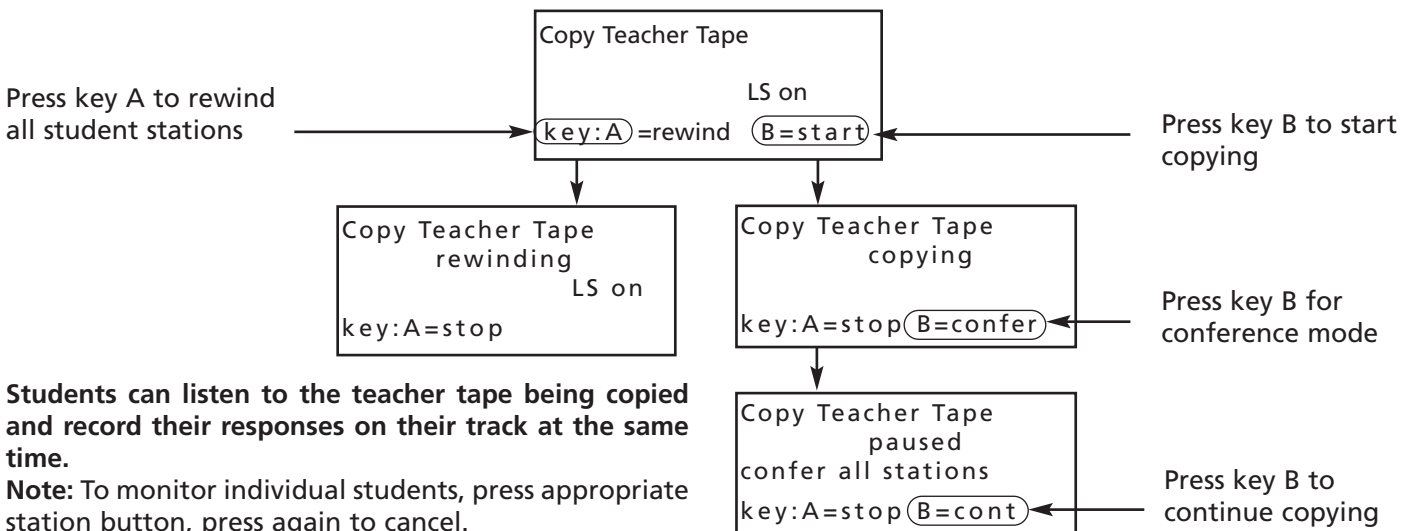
Copy Teacher Tape

LS on

key:A =rewind B=start

Press key A to rewind all student stations

Press key B to start copying

Copy Teacher Tape
rewinding
LS on
key:A=stop

Copy Teacher Tape
copying

key:A=stop B=confer

Press key B for conference mode

Copy Teacher Tape
paused
confer all stations
key:A=stop B=cont

Press key B to continue copying

**Students can listen to the teacher tape being copied and record their responses on their track at the same time.**

**Note:** To monitor individual students, press appropriate station button, press again to cancel.